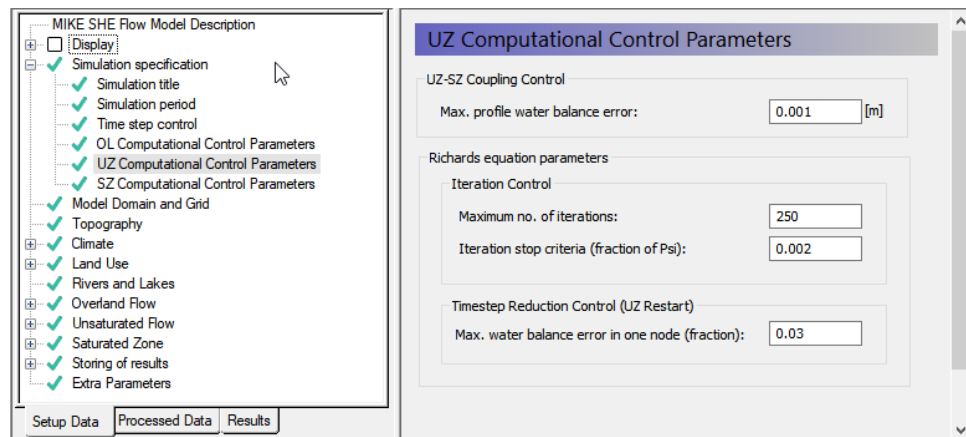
MIKE SHE Flow Model Description
Display
Simulation specification
Simulation title
Simulation period
Time step control
OL Computational Control Parameters
UZ Computational Control Parameters
SZ Computational Control Parameters
Model Domain and Grid
Topography
Climate
Land Use
Rivers and Lakes
Overland Flow
Unsaturated Flow
Saturated Zone
Storing of results
Extra Parameters

Setup Data | Processed Data | Results

UZ Computational Control Parameters

UZ-SZ Coupling Control
Max. profile water balance error: 0.001 [m]

Richards equation parameters
Iteration Control
Maximum no. of iterations: 250
Iteration stop criteria (fraction of Psi): 0.002

Timestep Reduction Control (UZ Restart)
Max. water balance error in one node (fraction): 0.03